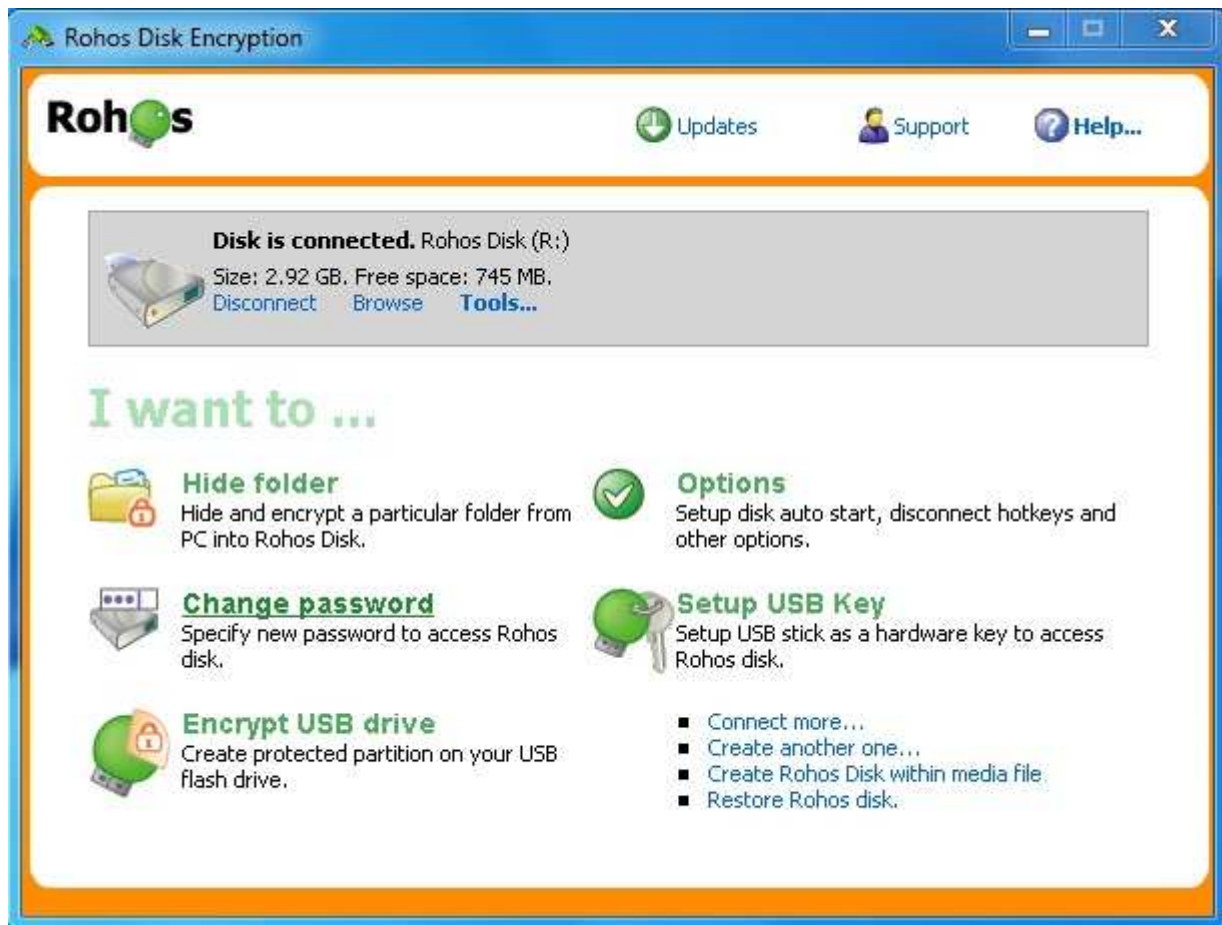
Rohos Disk Encryption

Rohos

Updates Support Help...

**Disk is connected.** Rohos Disk (R:)
Size: 2.92 GB. Free space: 745 MB.
Disconnect Browse **Tools...**

I want to ...

**Hide folder**
Hide and encrypt a particular folder from PC into Rohos Disk.

**Options**
Setup disk auto start, disconnect hotkeys and other options.

**Change password**
Specify new password to access Rohos disk.

**Setup USB Key**
Setup USB stick as a hardware key to access Rohos disk.

**Encrypt USB drive**
Create protected partition on your USB flash drive.

- Connect more...
- Create another one...
- Create Rohos Disk within media file
- Restore Rohos disk.